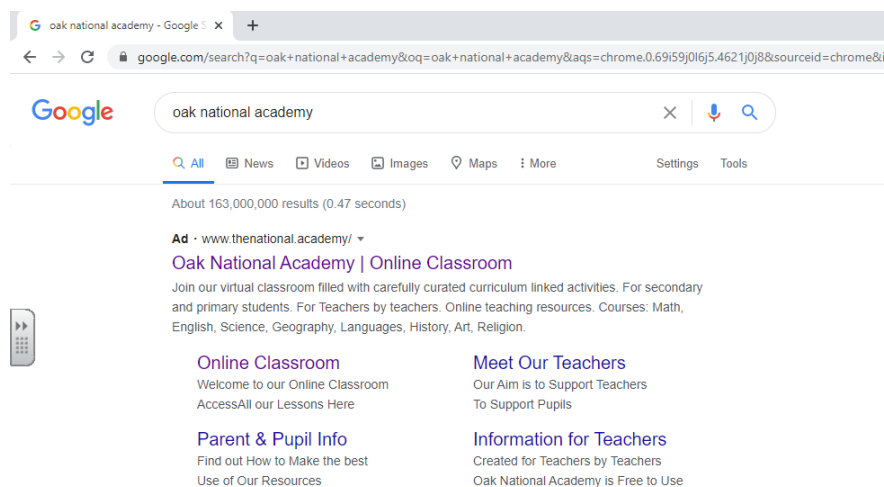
oak national academy - Google S ×

google.com/search?q=oak+national+academy&oq=oak+national+academy&aqs=chrome.0.69i59j0l6j5.4621j0j8&sourceid=chrome&i

Google

oak national academy

All News Videos Images Maps More Settings Tools

About 163,000,000 results (0.47 seconds)

Ad · www.thenational.academy/

Oak National Academy | Online Classroom

Join our virtual classroom filled with carefully curated curriculum linked activities. For secondary and primary students. For Teachers by teachers. Online teaching resources. Courses: Math, English, Science, Geography, Languages, History, Art, Religion.

Online Classroom
Welcome to our Online Classroom
AccessAll our Lessons Here

Meet Our Teachers
Our Aim is to Support Teachers
To Support Pupils

Parent & Pupil Info
Find out How to Make the best
Use of Our Resources

Information for Teachers
Created for Teachers by Teachers
Oak National Academy is Free to Use